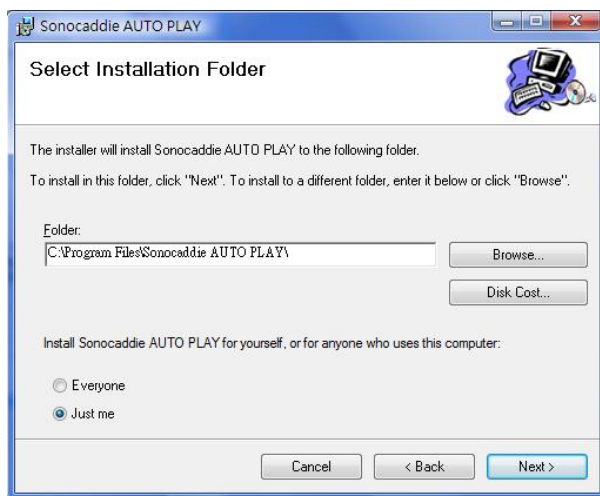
Sonocaddie AUTO PLAY

Select Installation Folder

The installer will install Sonocaddie AUTO PLAY to the following folder.

To install in this folder, click "Next". To install to a different folder, enter it below or click "Browse".

Folder:

C:\Program Files\Sonocaddie AUTO PLAY\

Browse...

Disk Cost...

Install Sonocaddie AUTO PLAY for yourself, or for anyone who uses this computer:

Everyone

Just me

Cancel

< Back

Next >